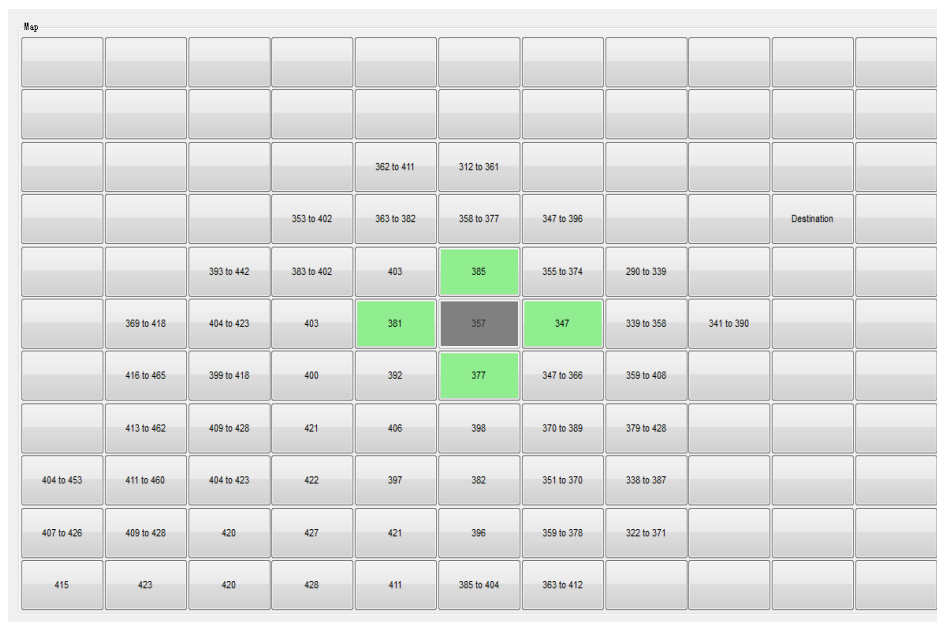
Map

| | | | | | | | | | | |
|---|---|---|---|---|---|---|---|---|---|---|
| | | | | | | | | | | |
| | | | | | | | | | | |
| | | | | 362 to 411 | 312 to 361 | | | | | |
| | | | 353 to 402 | 363 to 382 | 358 to 377 | 347 to 396 | | | Destination | |
| | | 393 to 442 | 383 to 402 | 403 | 385 | 355 to 374 | 290 to 339 | | | |
| | 369 to 418 | 404 to 423 | 403 | 381 | 357 | 347 | 339 to 358 | 341 to 390 | | |
| | 416 to 465 | 399 to 418 | 400 | 392 | 377 | 347 to 366 | 359 to 408 | | | |
| | 413 to 462 | 409 to 428 | 421 | 406 | 398 | 370 to 389 | 379 to 428 | | | |
| 404 to 453 | 411 to 460 | 404 to 423 | 422 | 397 | 382 | 351 to 370 | 338 to 387 | | | |
| 407 to 426 | 409 to 428 | 420 | 427 | 421 | 396 | 359 to 378 | 322 to 371 | | | |
| 415 | 423 | 420 | 428 | 411 | 385 to 404 | 363 to 412 | | | | |